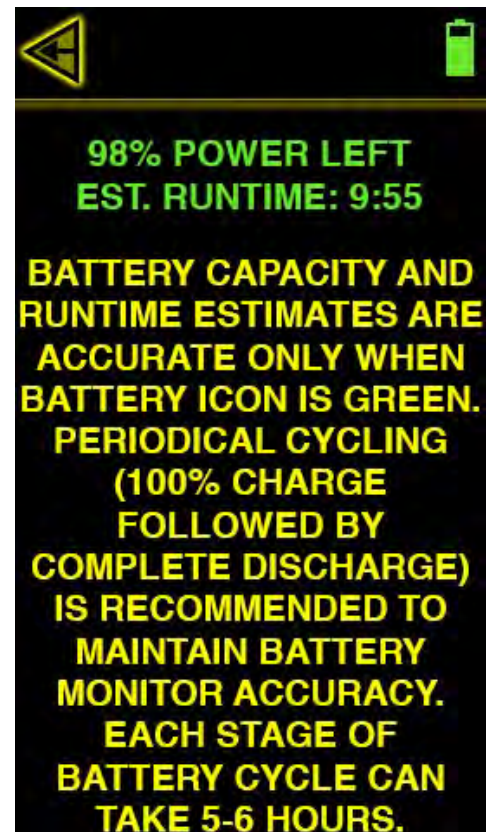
98% POWER LEFT
EST. RUNTIME: 9:55

BATTERY CAPACITY AND RUNTIME ESTIMATES ARE ACCURATE ONLY WHEN BATTERY ICON IS GREEN. PERIODICAL CYCLING (100% CHARGE FOLLOWED BY COMPLETE DISCHARGE) IS RECOMMENDED TO MAINTAIN BATTERY MONITOR ACCURACY. EACH STAGE OF BATTERY CYCLE CAN TAKE 5-6 HOURS.